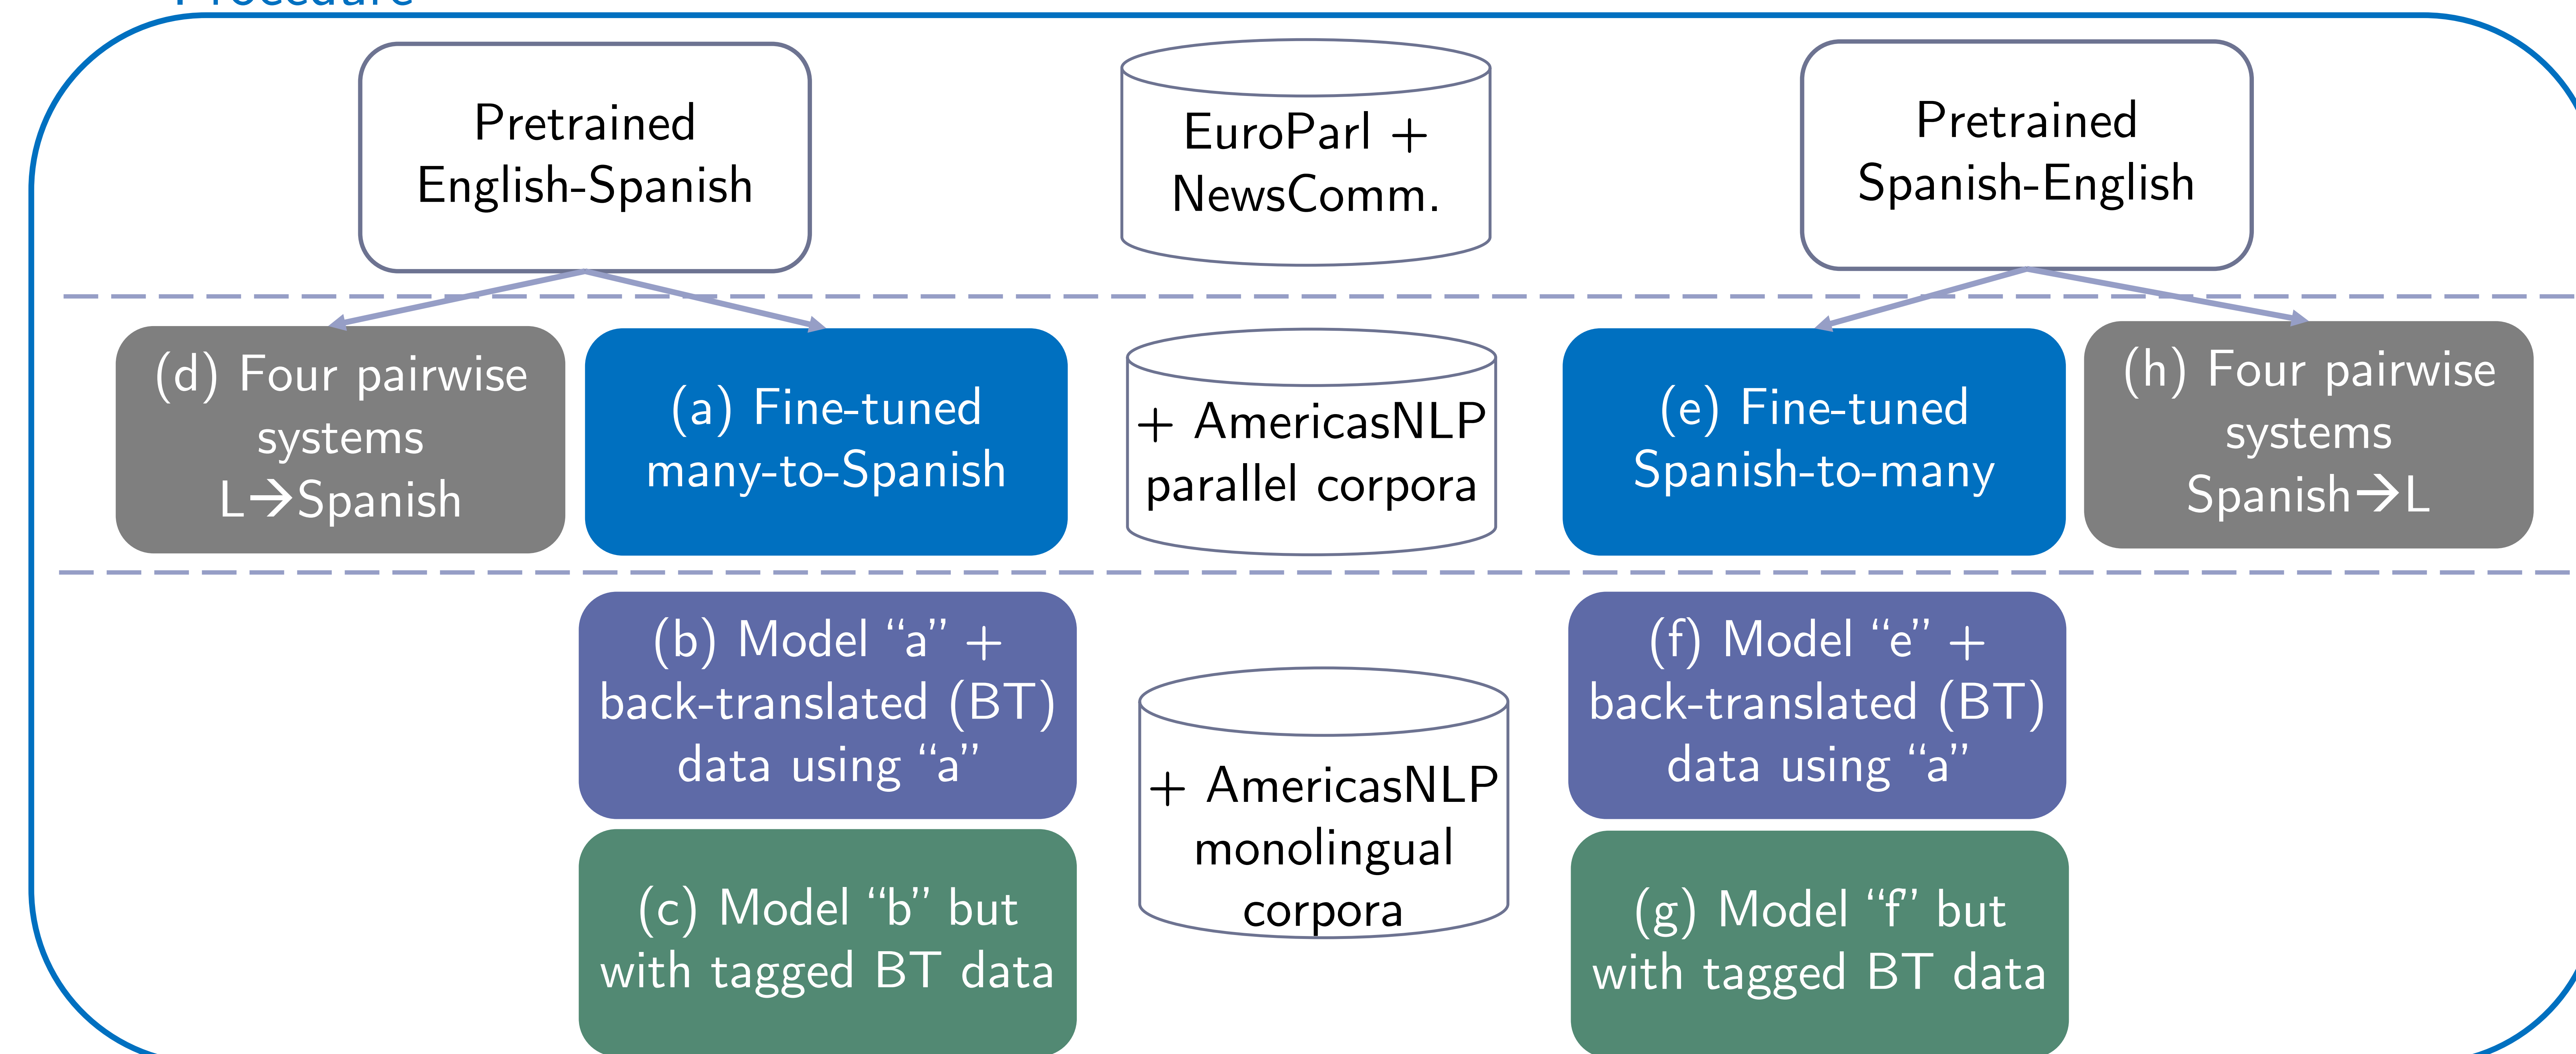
Pretrained English-Spanish

EuroParl + NewsComm.

Pretrained Spanish-English

(d) Four pairwise systems L→Spanish

(a) Fine-tuned many-to-Spanish

+ AmericasNLP parallel corpora

(e) Fine-tuned Spanish-to-many

(h) Four pairwise systems Spanish→L

(b) Model “a” + back-translated (BT) data using “a”

+ AmericasNLP monolingual corpora

(f) Model “e” + back-translated (BT) data using “a”

(c) Model “b” but with tagged BT data

(g) Model “f” but with tagged BT data